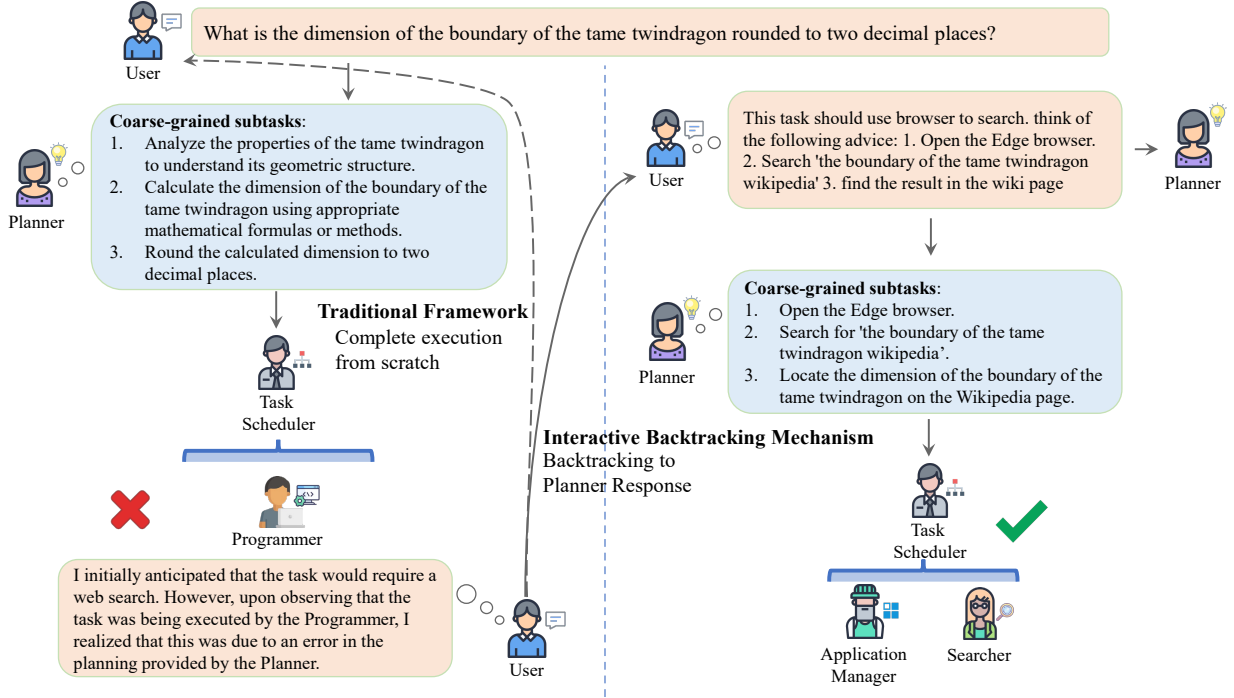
User

What is the dimension of the boundary of the tame twindragon rounded to two decimal places?

Planner

Coarse-grained subtasks:
1. Analyze the properties of the tame twindragon to understand its geometric structure.
2. Calculate the dimension of the boundary of the tame twindragon using appropriate mathematical formulas or methods.
3. Round the calculated dimension to two decimal places.

Traditional Framework
Complete execution from scratch

Task Scheduler

Programmer

I initially anticipated that the task would require a web search. However, upon observing that the task was being executed by the Programmer, I realized that this was due to an error in the planning provided by the Planner.

User

Interactive Backtracking Mechanism
Backtracking to Planner Response

User

This task should use browser to search. think of the following advice: 1. Open the Edge browser. 2. Search 'the boundary of the tame twindragon wikipedia' 3. find the result in the wiki page

Planner

Planner

Coarse-grained subtasks:
1. Open the Edge browser.
2. Search for 'the boundary of the tame twindragon wikipedia'.
3. Locate the dimension of the boundary of the tame twindragon on the Wikipedia page.

Task Scheduler

Application Manager

Searcher